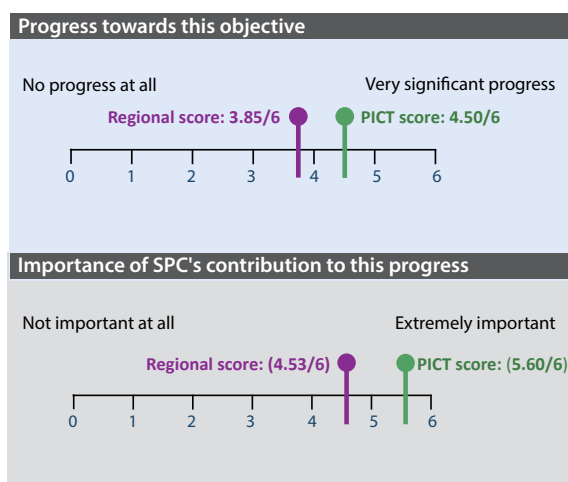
Progress towards this objective

No progress at all

Very significant progress

Regional score: 3.85/6

PICT score: 4.50/6

0 1 2 3 4 5 6

Importance of SPC's contribution to this progress

Not important at all

Extremely important

Regional score: (4.53/6)

PICT score: (5.60/6)

0 1 2 3 4 5 6